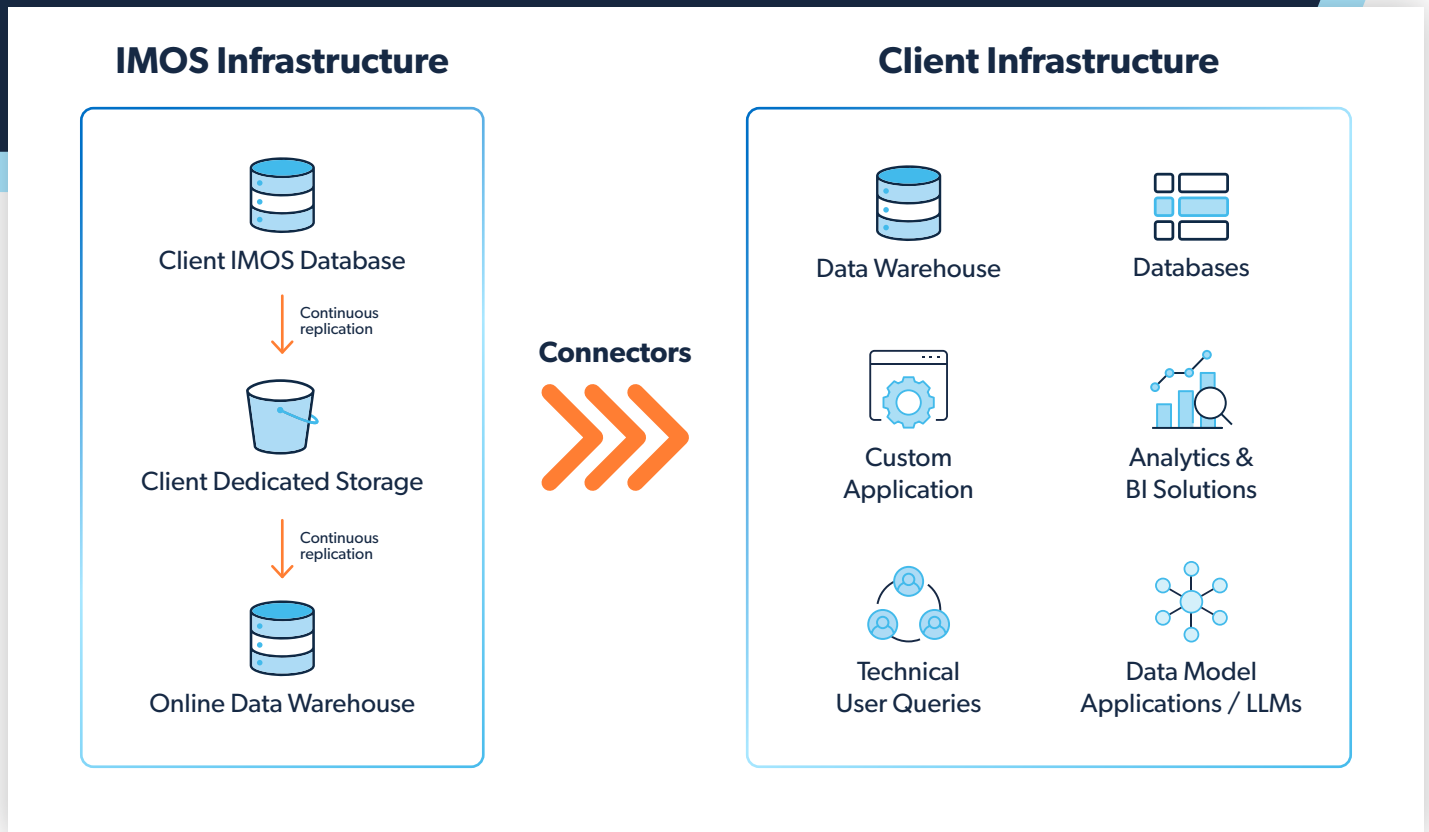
IMOS Infrastructure

Client IMOS Database

Continuous replication

Client Dedicated Storage

Continuous replication

Online Data Warehouse

Connectors

Client Infrastructure

Data Warehouse

Databases

Custom Application

Analytics & BI Solutions

Technical User Queries

Data Model Applications / LLMs